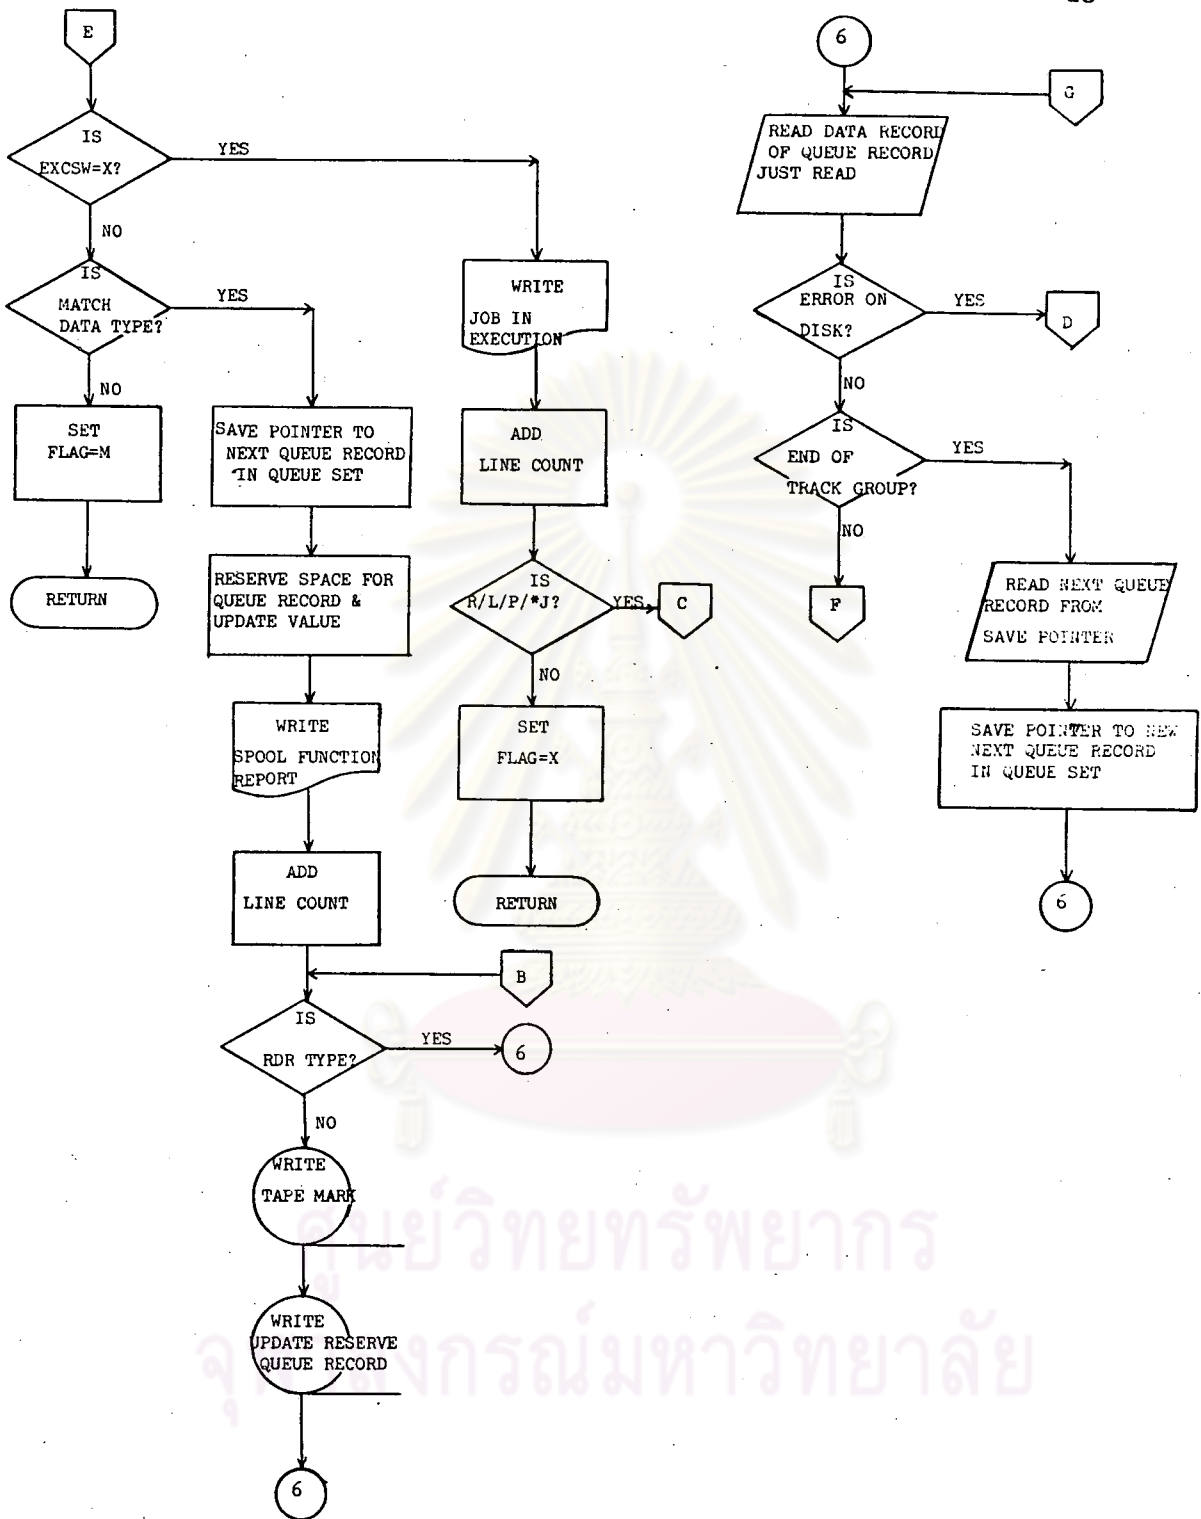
E

IS EXCSW=X?

YES

NO

IS MATCH DATA TYPE?

YES

NO

SET FLAG=M

RETURN

SAVE POINTER TO NEXT QUEUE RECORD IN QUEUE SET

RESERVE SPACE FOR QUEUE RECORD & UPDATE VALUE

WRITE SPOOL FUNCTION REPORT

ADD LINE COUNT

B

IS RDR TYPE?

YES

6

NO

WRITE TAPE MARK

WRITE UPDATE RESERVE QUEUE RECORD

6

WRITE JOB IN EXECUTION

ADD LINE COUNT

IS R/L/P/*J?

YES

C

NO

SET FLAG=X

RETURN

6

G

READ DATA RECORD OF QUEUE RECORD JUST READ

IS ERROR ON DISK?

YES

D

NO

IS END OF TRACK GROUP?

YES

NO

F

READ NEXT QUEUE RECORD FROM SAVE POINTER

SAVE POINTER TO NEW NEXT QUEUE RECORD IN QUEUE SET

6

ศูนย์วิทยทรัพยากร
จุฬาลงกรณ์มหาวิทยาลัย